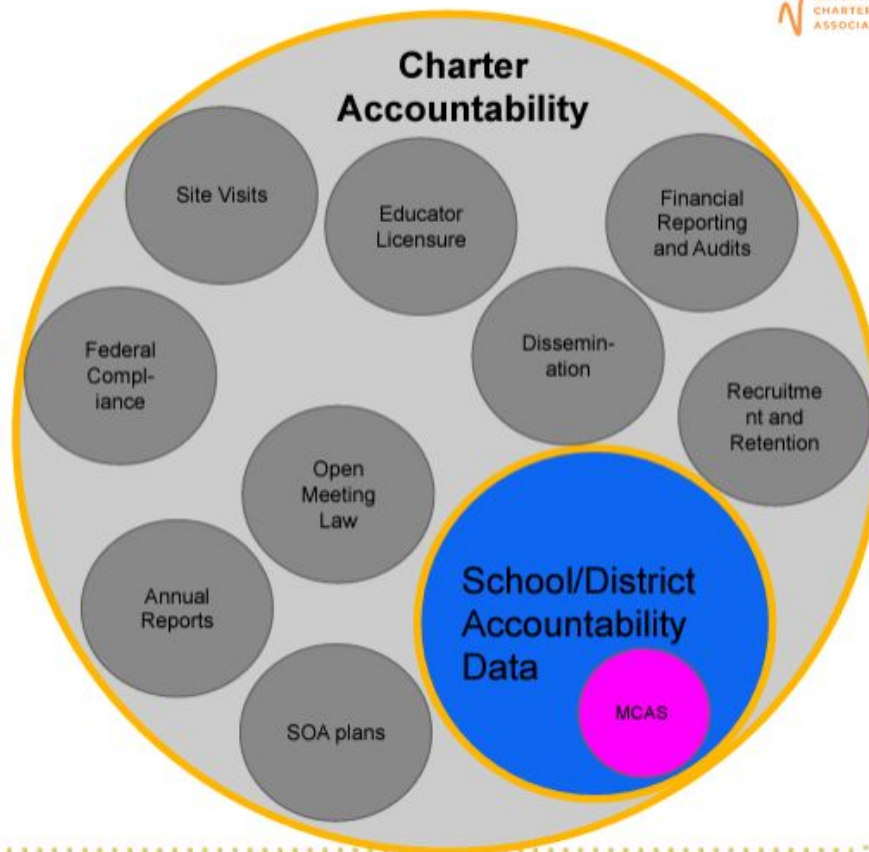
CHARTER
ASSOCIA

Charter Accountability

Site Visits

Educator Licensure

Financial Reporting and Audits

Federal Compliance

Dissemination

Recruitment and Retention

Open Meeting Law

Annual Reports

School/District Accountability Data

MCAS

SOA plans